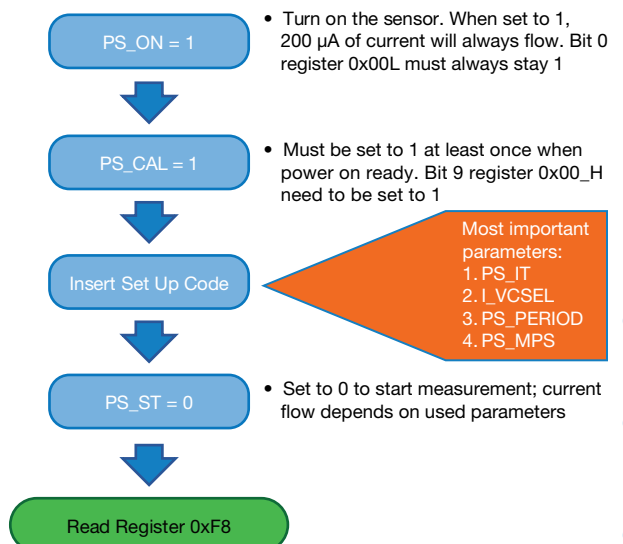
PS_ON = 1

• Turn on the sensor. When set to 1, 200 µA of current will always flow. Bit 0 register 0x00L must always stay 1

PS_CAL = 1

• Must be set to 1 at least once when power on ready. Bit 9 register 0x00_H need to be set to 1

Insert Set Up Code

Most important parameters:
1. PS_IT
2. I_VCSEL
3. PS_PERIOD
4. PS_MPS

PS_ST = 0

• Set to 0 to start measurement; current flow depends on used parameters

Read Register 0xF8